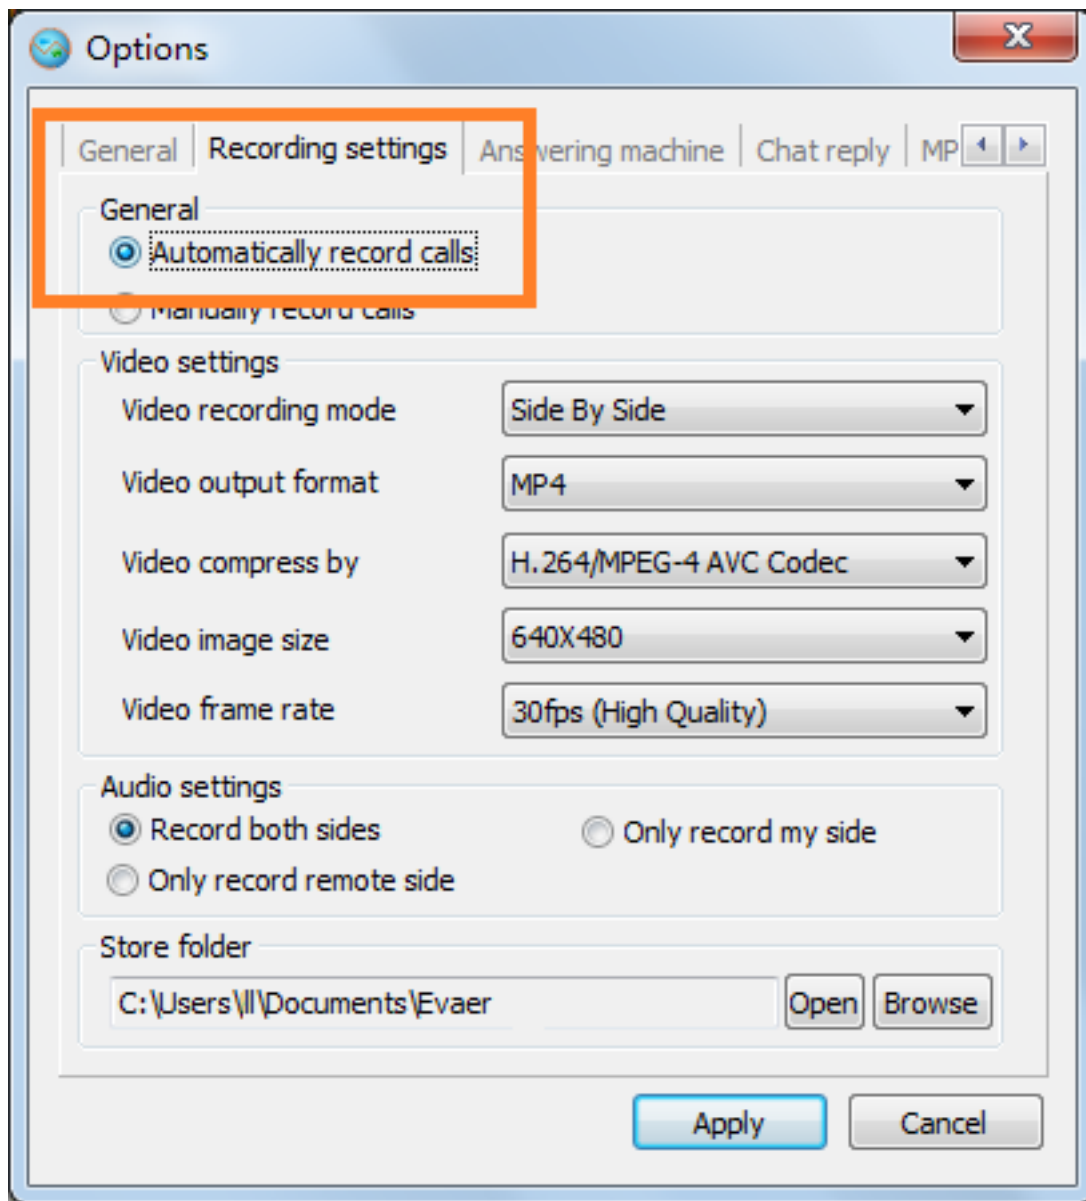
Options

General | Recording settings | Ans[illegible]ering machine | Chat reply | MP

General
Automatically record calls
Manually record calls

Video settings
Video recording mode: Side By Side
Video output format: MP4
Video compress by: H.264/MPEG-4 AVC Codec
Video image size: 640X480
Video frame rate: 30fps (High Quality)

Audio settings
Record both sides
Only record my side
Only record remote side

Store folder
C:\Users\ll\Documents\Evaer
Open
Browse

Apply
Cancel